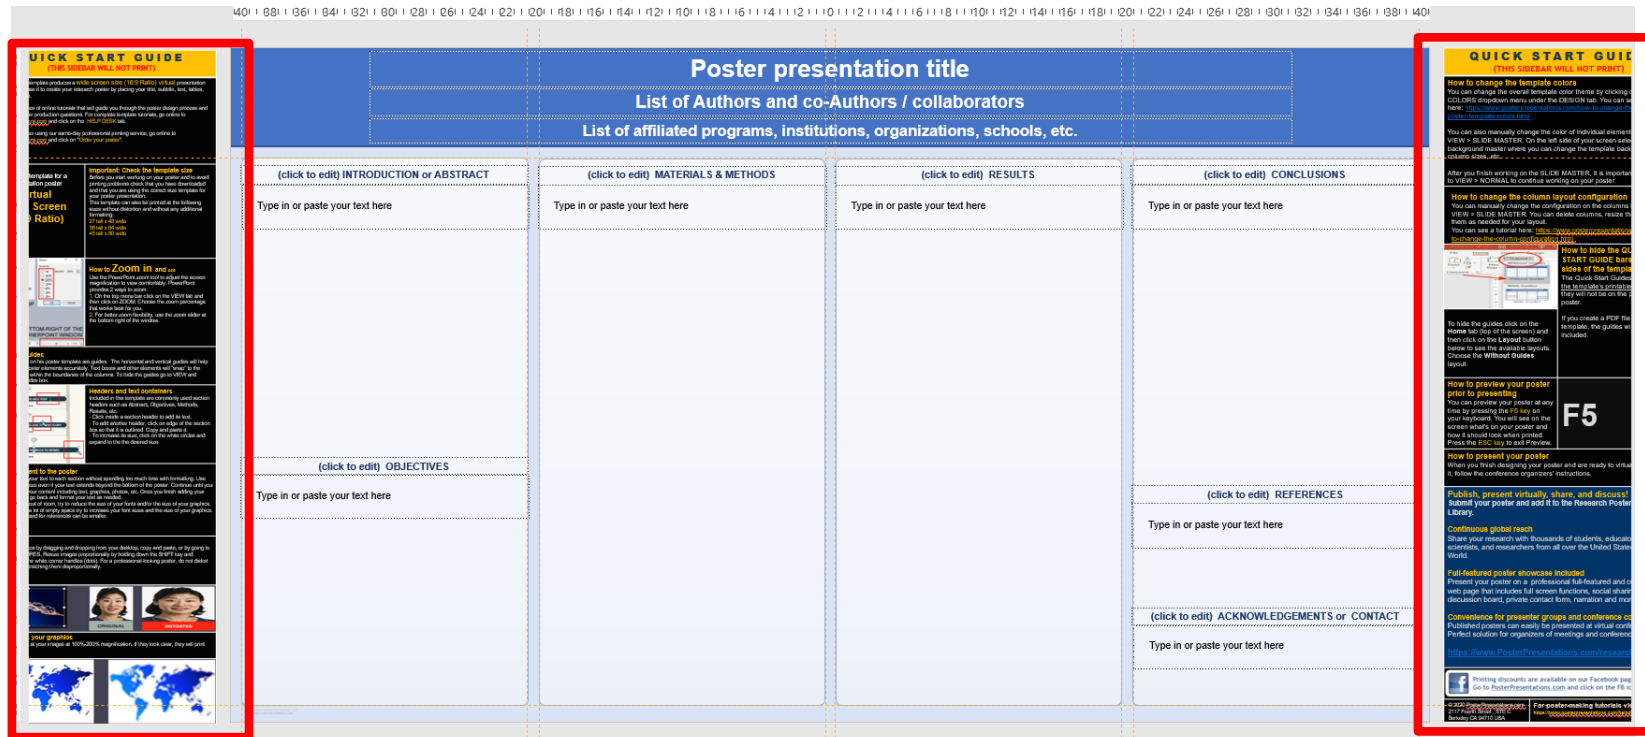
UICK START GUIDE
(THIS SIDEBAR WILL NOT PRINT)

Poster presentation title
List of Authors and co-Authors / collaborators
List of affiliated programs, institutions, organizations, schools, etc.

(click to edit) INTRODUCTION or ABSTRACT
Type in or paste your text here

(click to edit) OBJECTIVES
Type in or paste your text here

(click to edit) MATERIALS & METHODS
Type in or paste your text here

(click to edit) RESULTS
Type in or paste your text here

(click to edit) CONCLUSIONS
Type in or paste your text here

(click to edit) REFERENCES
Type in or paste your text here

(click to edit) ACKNOWLEDGEMENTS or CONTACT
Type in or paste your text here

QUICK START GUID
(THIS SIDEBAR WILL NOT PRINT)
How to change the template colors
How to change the column layout configuration
How to hide the QUICK START GUIDE bars
How to preview your poster prior to presenting
F5
How to present your poster
Publish, present virtually, share, and discuss!
Continuous global reach
Full-featured poster showcase included
Convenience for presenter groups and conference organizers
https://www.PosterPresentations.com/research
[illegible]